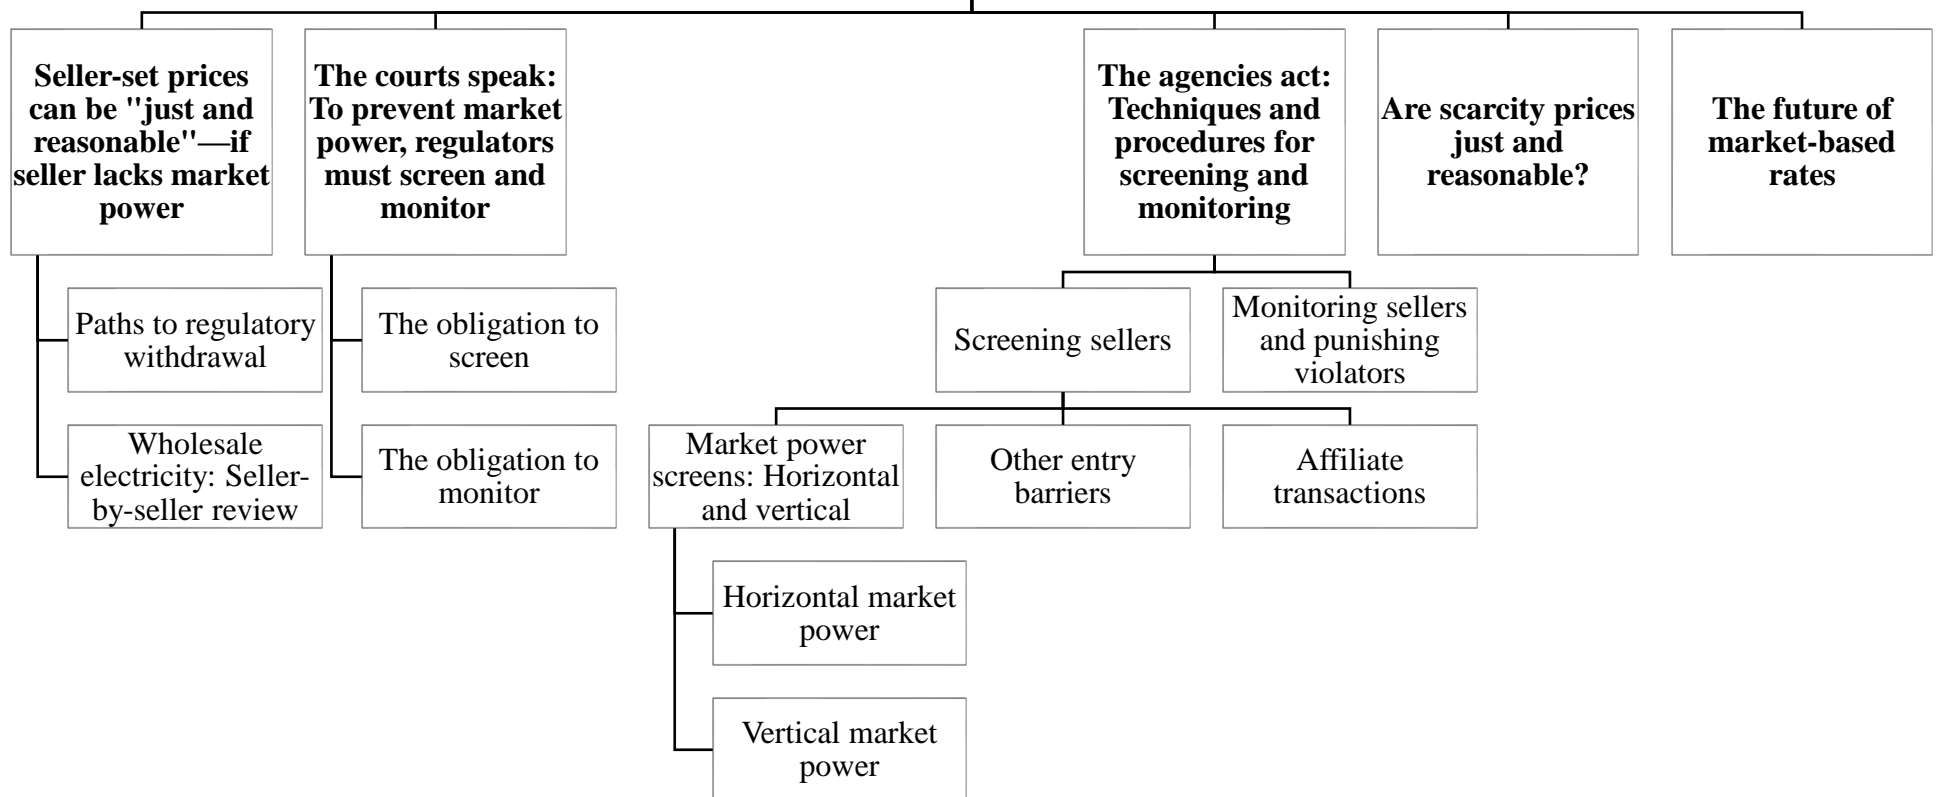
Seller-set prices can be "just and reasonable"—if seller lacks market power

Paths to regulatory withdrawal

Wholesale electricity: Seller-by-seller review

The courts speak: To prevent market power, regulators must screen and monitor

The obligation to screen

The obligation to monitor

The agencies act: Techniques and procedures for screening and monitoring

Screening sellers

Market power screens: Horizontal and vertical

Horizontal market power

Vertical market power

Other entry barriers

Affiliate transactions

Monitoring sellers and punishing violators

Are scarcity prices just and reasonable?

The future of market-based rates